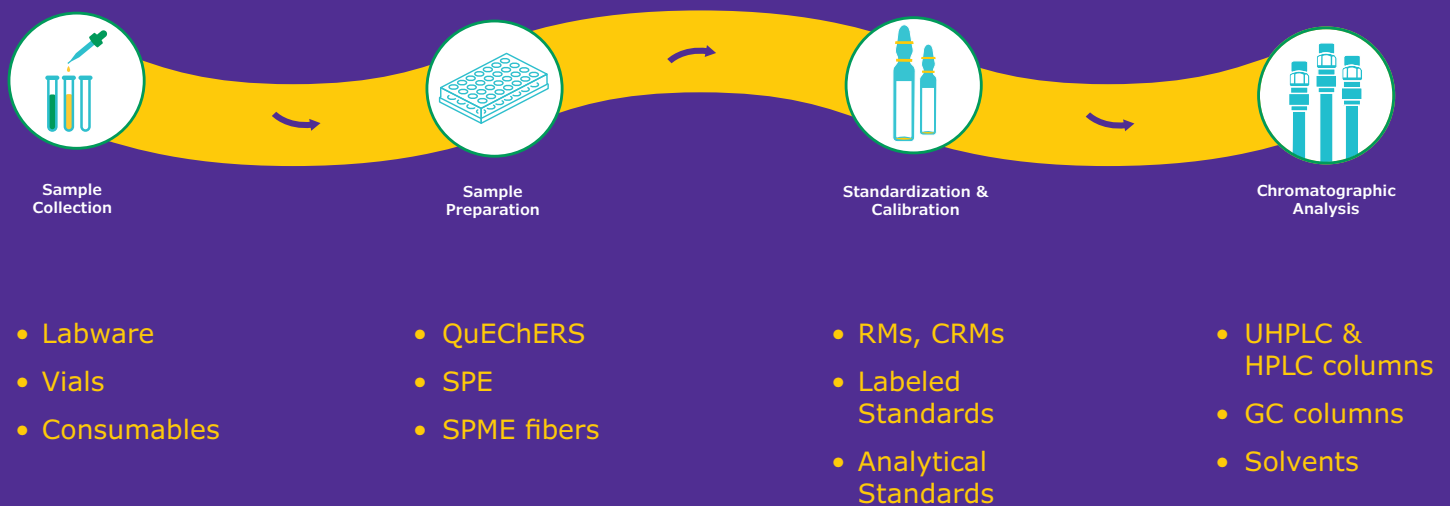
Sample Collection

Sample Preparation

Standardization & Calibration

Chromatographic Analysis

- Labware
- Vials
- Consumables

- QuEChERS
- SPE
- SPME fibers

- RMs, CRMs
- Labeled Standards
- Analytical Standards

- UHPLC & HPLC columns
- GC columns
- Solvents